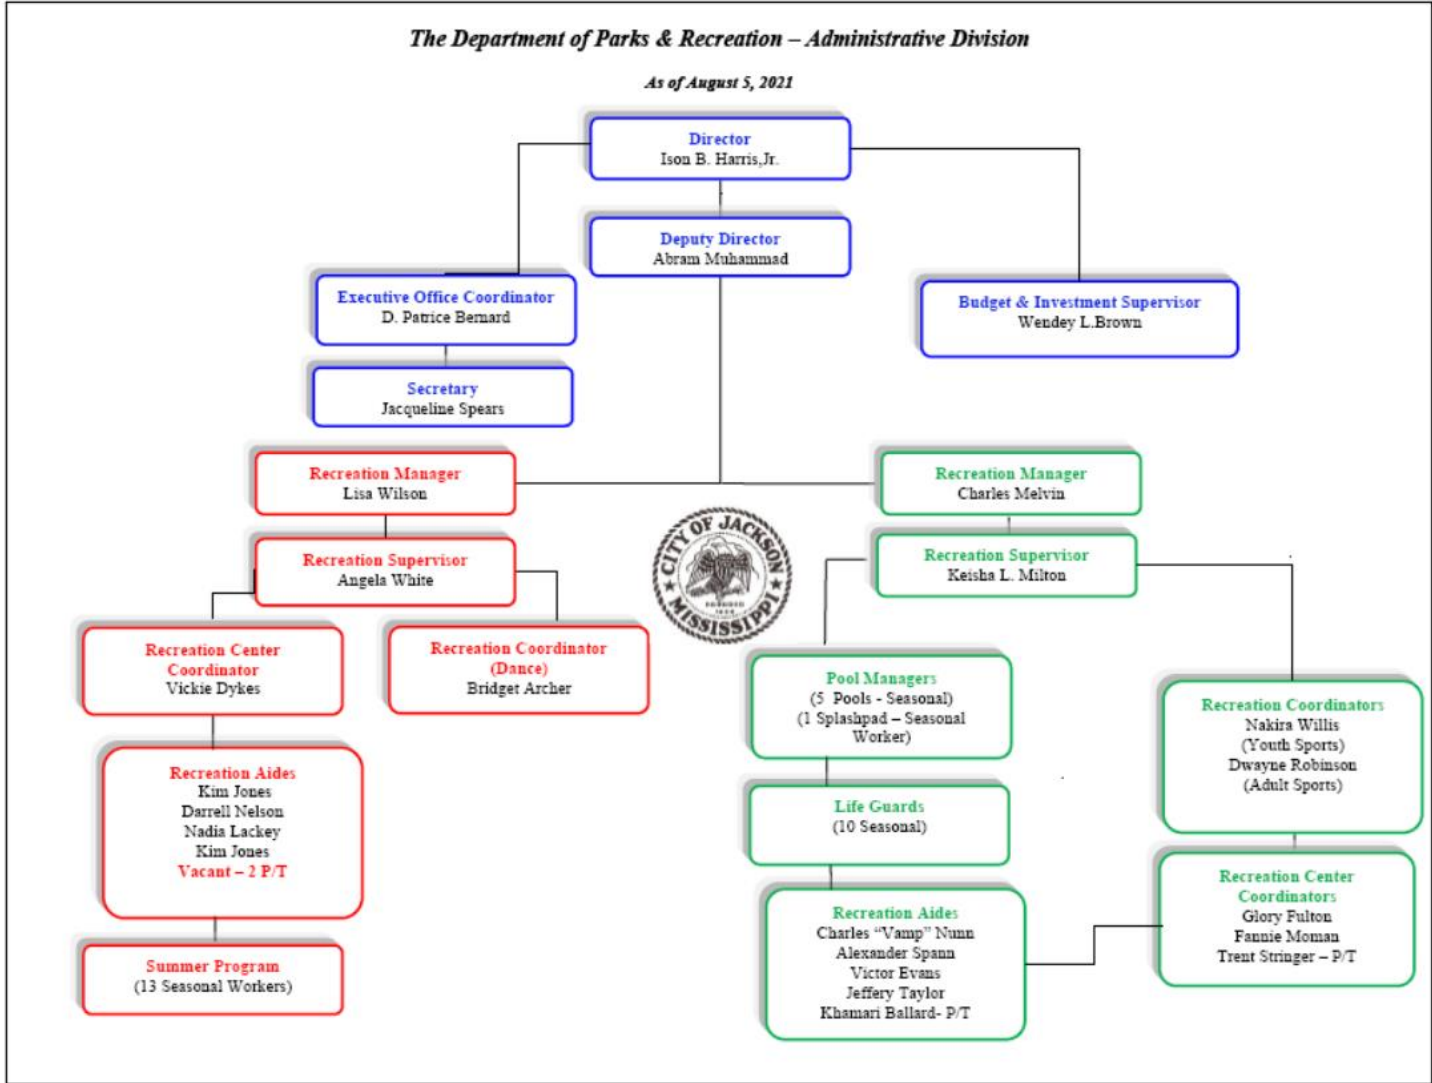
The Department of Parks & Recreation – Administrative Division

As of August 5, 2021

Director
Ison B. Harris,Jr.

Deputy Director
Abram Muhammad

Executive Office Coordinator
D. Patrice Bernard

Budget & Investment Supervisor
Wendey L.Brown

Secretary
Jacqueline Spears

Recreation Manager
Lisa Wilson

Recreation Manager
Charles Melvin

CITY OF JACKSON MISSISSIPPI

Recreation Supervisor
Angela White

Recreation Supervisor
Keisha L. Milton

Recreation Center Coordinator
Vickie Dykes

Recreation Coordinator (Dance)
Bridget Archer

Pool Managers
(5 Pools - Seasonal)
(1 Splashpad – Seasonal Worker)

Recreation Coordinators
Nakira Willis
(Youth Sports)
Dwayne Robinson
(Adult Sports)

Recreation Aides
Kim Jones
Darrell Nelson
Nadia Lackey
Kim Jones
Vacant – 2 P/T

Life Guards
(10 Seasonal)

Recreation Center Coordinators
Glory Fulton
Fannie Moman
Trent Stringer – P/T

Recreation Aides
Charles "Vamp" Nunn
Alexander Spann
Victor Evans
Jeffery Taylor
Khamari Ballard- P/T

Summer Program
(13 Seasonal Workers)